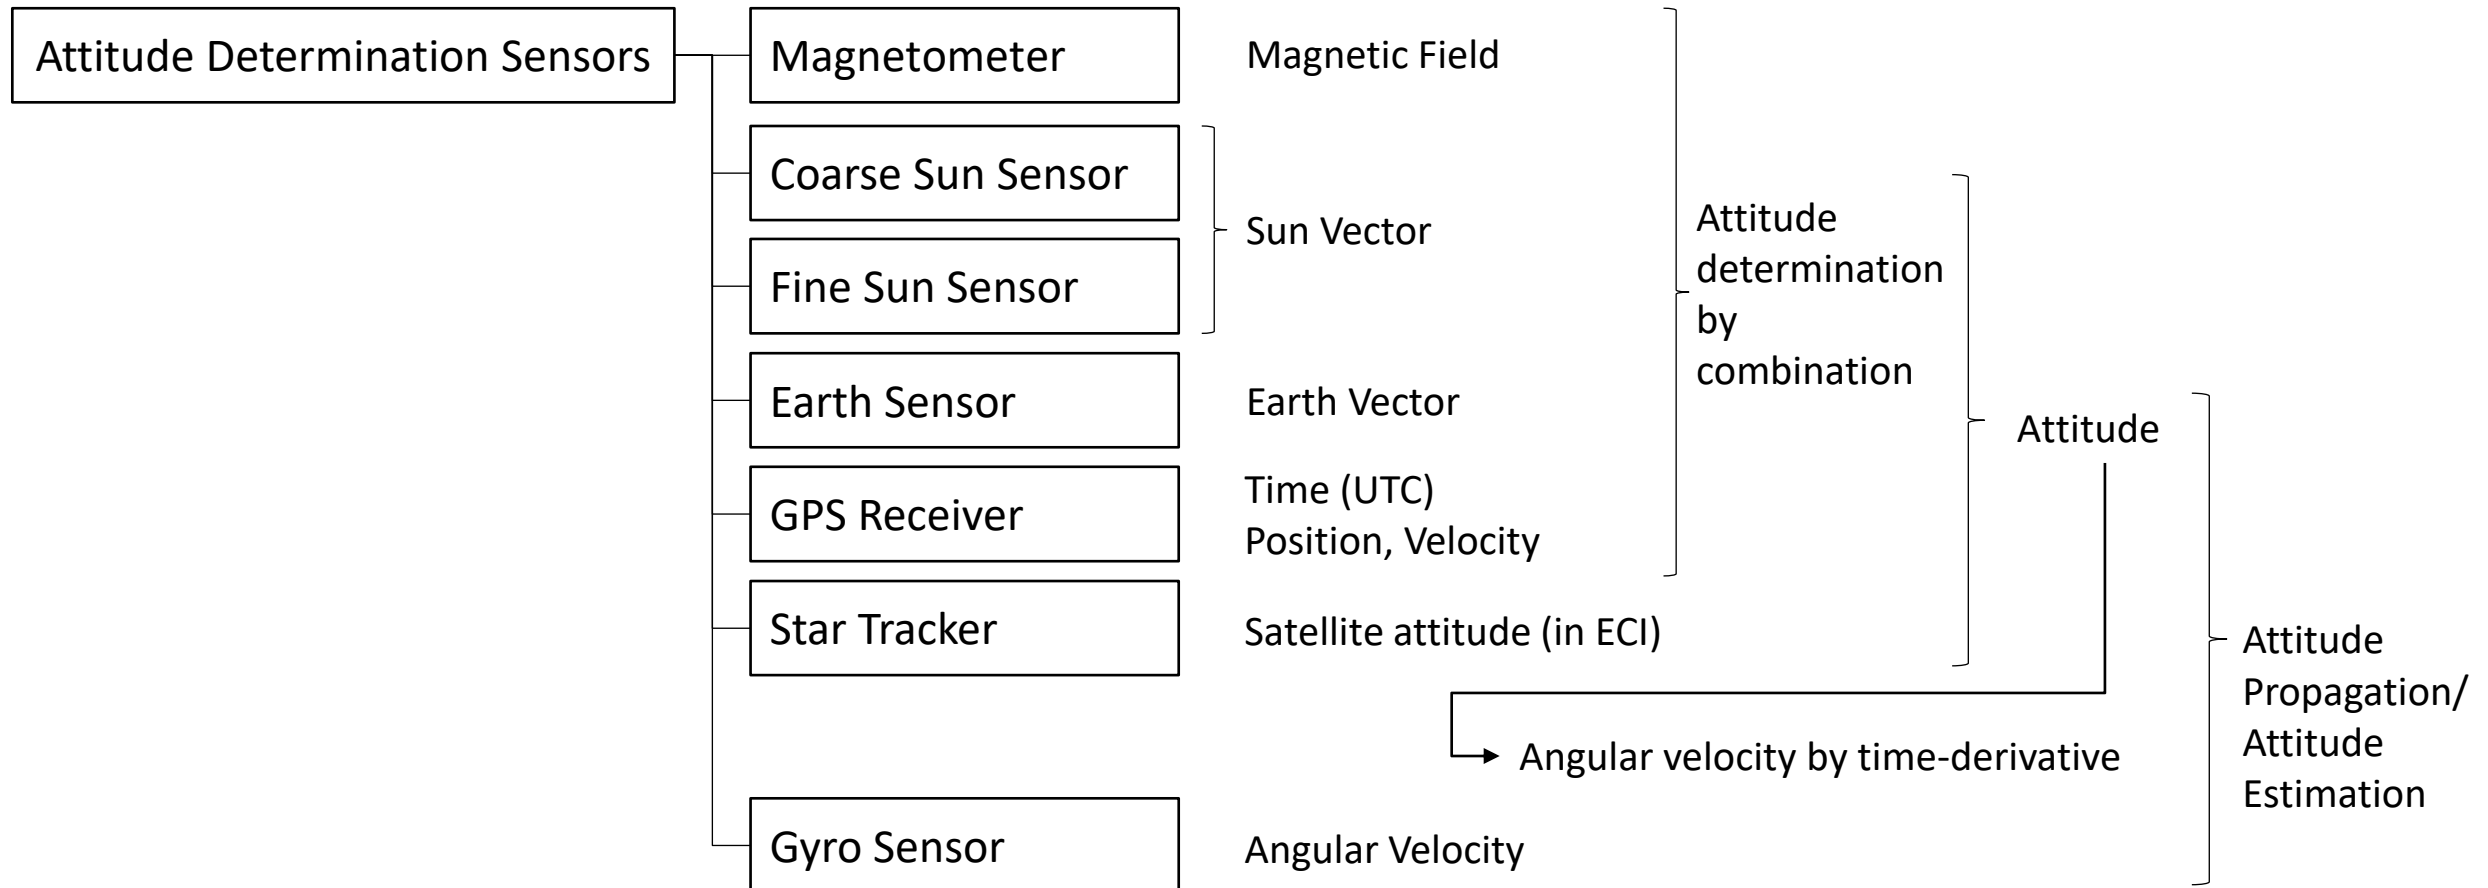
Attitude Determination Sensors

Magnetometer
Magnetic Field

Coarse Sun Sensor
Fine Sun Sensor
Sun Vector

Earth Sensor
Earth Vector

GPS Receiver
Time (UTC)
Position, Velocity

Star Tracker
Satellite attitude (in ECI)

Gyro Sensor
Angular Velocity

Attitude determination by combination

Attitude

Angular velocity by time-derivative

Attitude Propagation/ Attitude Estimation